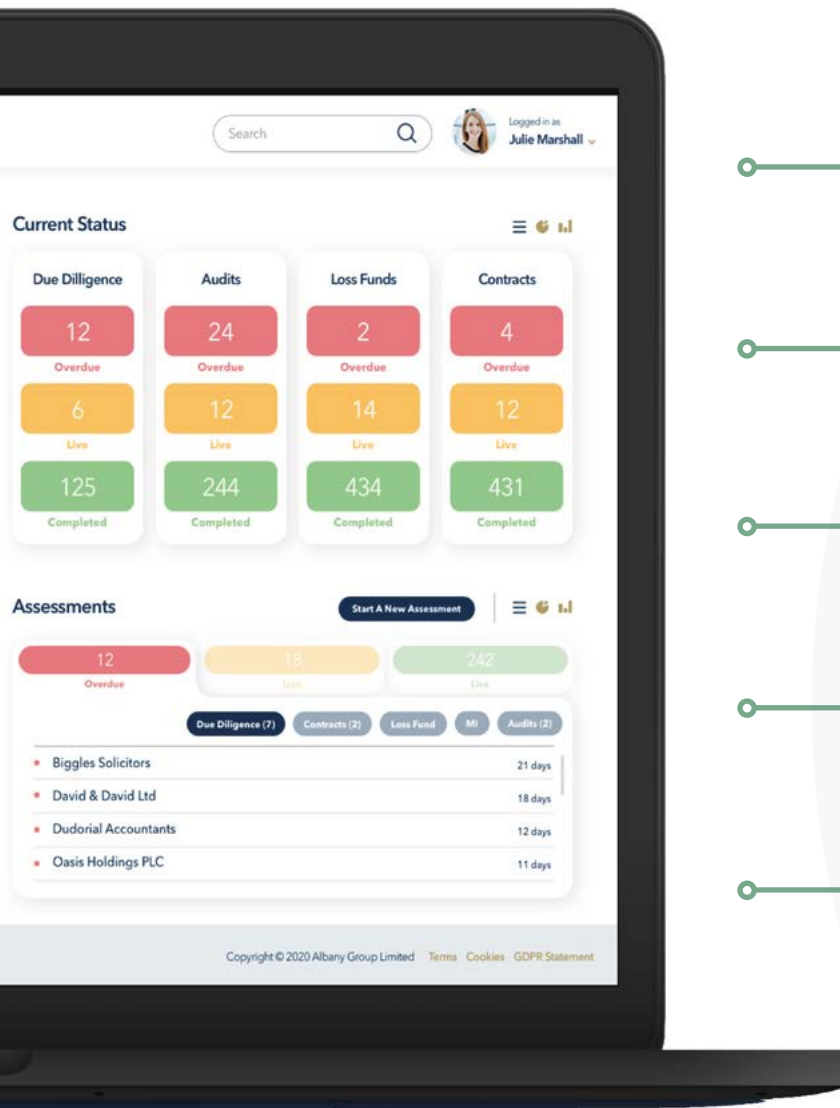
Search

Logged in as
Julie Marshall

Current Status

Due Dilligence
12
Overdue
6
Live
125
Completed

Audits
24
Overdue
12
Live
244
Completed

Loss Funds
2
Overdue
14
Live
434
Completed

Contracts
4
Overdue
12
Live
431
Completed

Assessments

Start A New Assessment

12
Overdue
18
Live
242
Live

Due Diligence (7)
Contracts (2)
Loss Fund
MI
Audits (2)

Biggles Solicitors 21 days
David & David Ltd 18 days
Dudorial Accountants 12 days
Oasis Holdings PLC 11 days

Copyright © 2020 Albany Group Limited Terms Cookies GDPR Statement